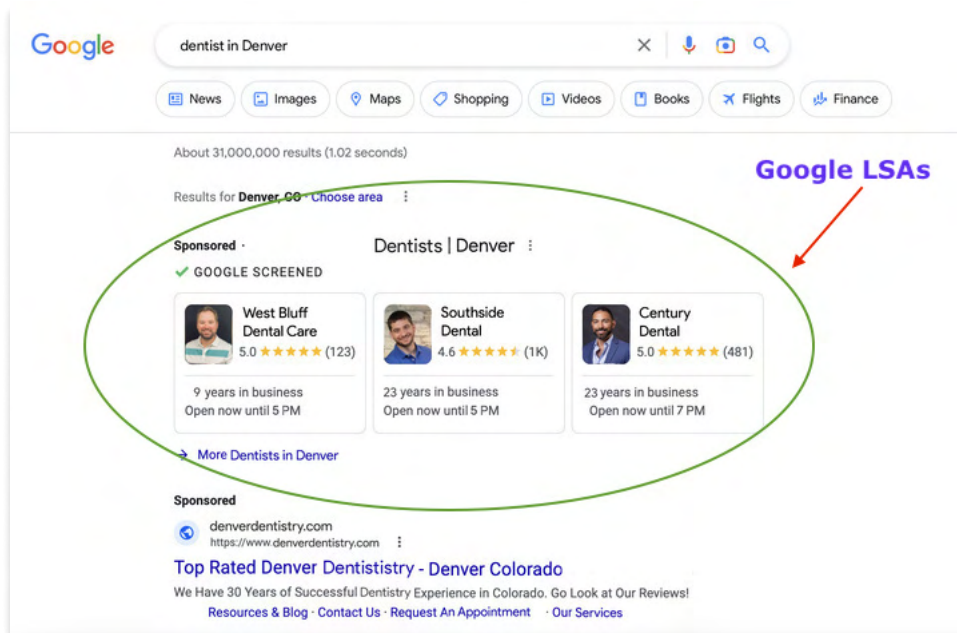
Google

dentist in Denver

News Images Maps Shopping Videos Books Flights Finance

About 31,000,000 results (1.02 seconds)

Google LSAs

Results for Denver, CO · Choose area

Sponsored · Dentists | Denver

GOOGLE SCREENED

| West Bluff Dental Care 5.0 ★★★★★ (123) | Southside Dental 4.6 ★★★★★ (1K) | Century Dental 5.0 ★★★★★ (481) |
|---|---|---|
| 9 years in business Open now until 5 PM | 23 years in business Open now until 5 PM | 23 years in business Open now until 7 PM |

More Dentists in Denver

Sponsored

denverdentistry.com
https://www.denverdentistry.com

Top Rated Denver Dentistry - Denver Colorado

We Have 30 Years of Successful Dentistry Experience in Colorado. Go Look at Our Reviews!

Resources & Blog · Contact Us · Request An Appointment · Our Services